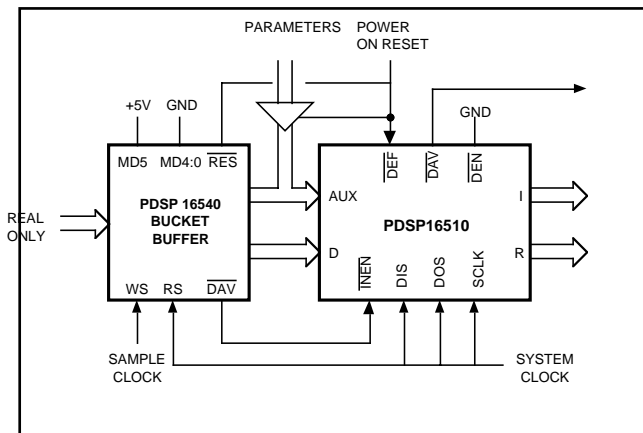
PARAMETERS POWER ON RESET

+5V GND

GND

MD5 MD4:0 $\overline{RES}$

$\overline{DEF}$ $\overline{DAV}$ $\overline{DEN}$

REAL ONLY

PDSP 16540 BUCKET BUFFER

AUX

PDSP16510

I

D

R

WS RS $\overline{DAV}$

$\overline{INEN}$ DIS DOS SCLK

SAMPLE CLOCK

SYSTEM CLOCK